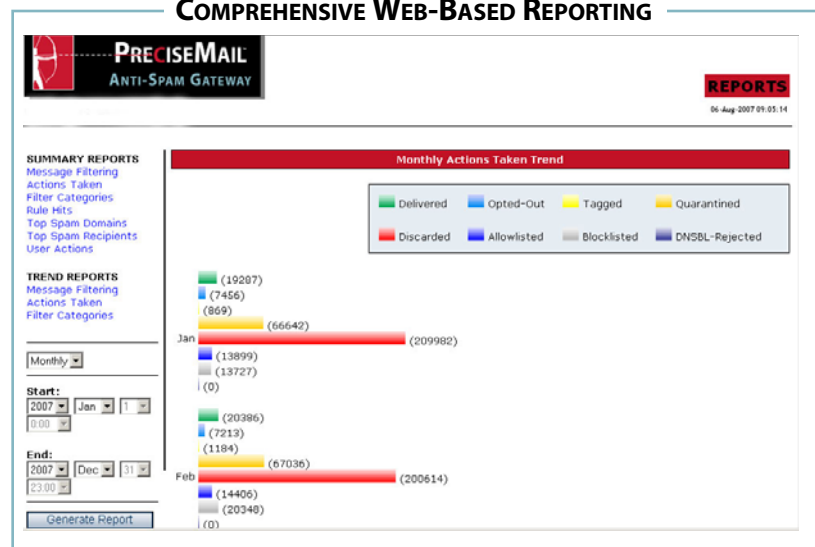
COMPREHENSIVE WEB-BASED REPORTING

PRECISEMAIL
ANTI-SPAM GATEWAY

REPORTS
06-Aug-2007 09:05:14

SUMMARY REPORTS
Message Filtering
Actions Taken
Filter Categories
Rule Hits
Top Spam Domains
Top Spam Recipients
User Actions

TREND REPORTS
Message Filtering
Actions Taken
Filter Categories

Monthly

Start:
2007 Jan 1
0:00

End:
2007 Dec 31
23:00

Generate Report

Monthly Actions Taken Trend

Delivered
Opted-Out
Tagged
Quarantined
Discarded
Allowlisted
Blocklisted
DNSBL-Rejected

Jan
(19287)
(7456)
(869)
(66642)
(209982)
(13899)
(13727)
(0)

Feb
(20386)
(7213)
(1184)
(67036)
(200614)
(14406)
(20348)
(0)